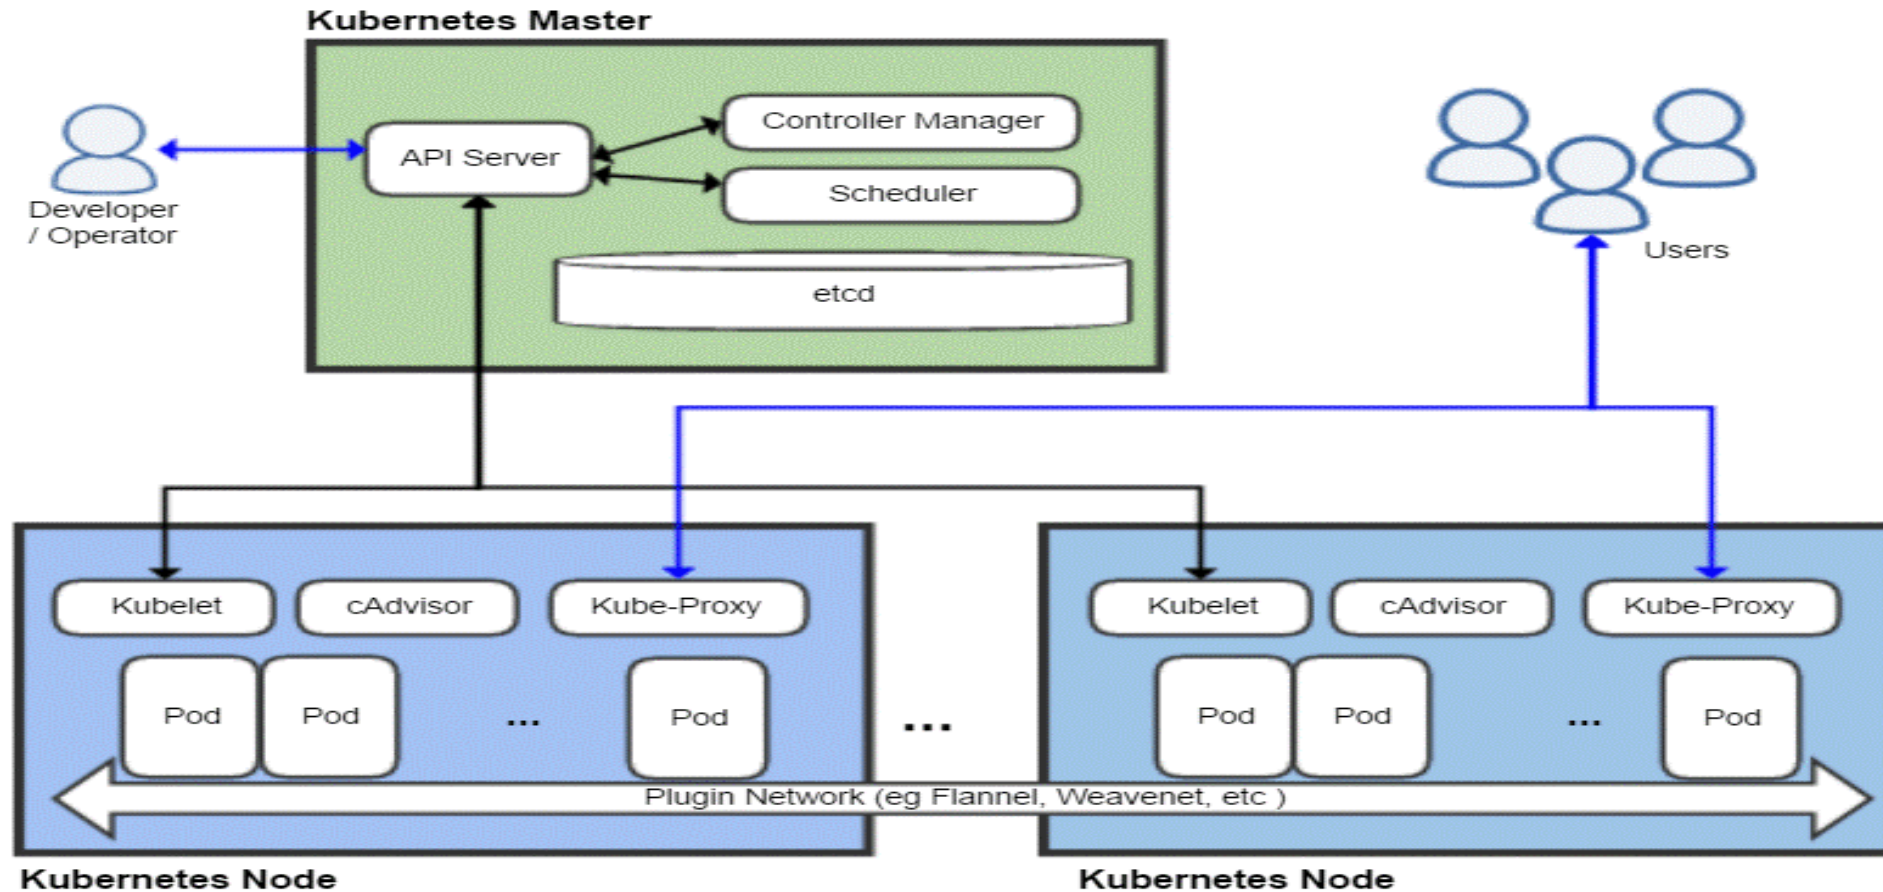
Kubernetes Master

Developer / Operator

API Server

Controller Manager

Scheduler

etcd

Users

Kubelet

cAdvisor

Kube-Proxy

Pod

Pod

...

Pod

...

Kubelet

cAdvisor

Kube-Proxy

Pod

Pod

...

Pod

Plugin Network (eg Flannel, Weavenet, etc )

Kubernetes Node

Kubernetes Node